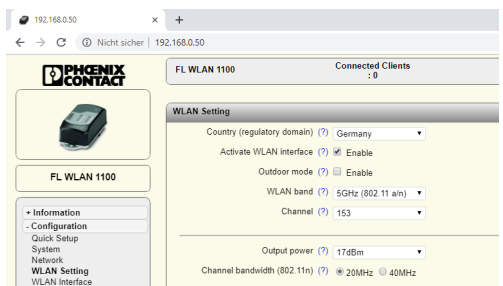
192.168.0.50 ×
+
← → C ⓘ Nicht sicher | 192.168.0.50

PHOENIX CONTACT

FL WLAN 1100

+ Information
- Configuration
Quick Setup
System
Network
WLAN Setting
WLAN Interface

FL WLAN 1100
Connected Clients : 0

WLAN Setting

Country (regulatory domain) (?) Germany
Activate WLAN interface (?) Enable
Outdoor mode (?) Enable
WLAN band (?) 5GHz (802.11 a/n)
Channel (?) 153

Output power (?) 17dBm
Channel bandwidth (802.11n) (?) 20MHz 40MHz